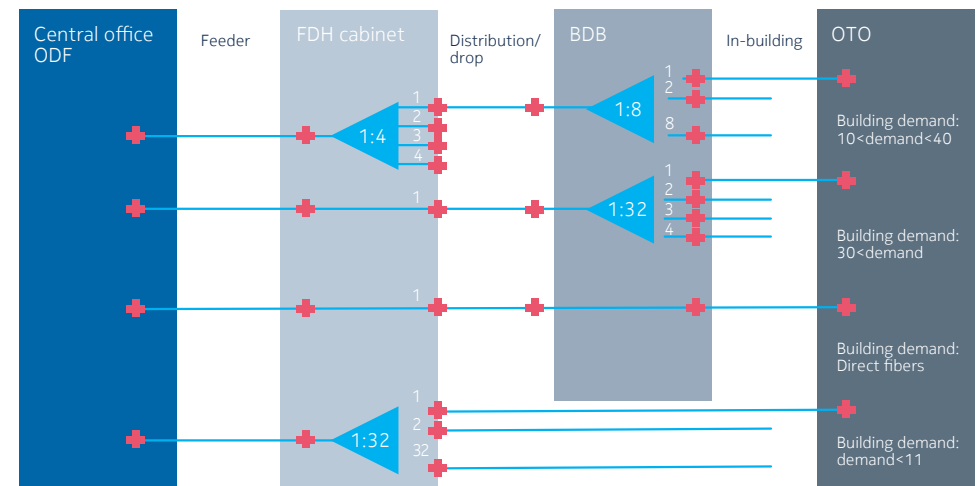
Central office ODF

Feeder

FDH cabinet

Distribution/ drop

BDB

In-building

OTO

1:4

1
2
3
4

1:8

1
2
8

Building demand: 10<demand<40

1

1:32

1
2
3
4

Building demand: 30<demand

1

Building demand: Direct fibers

1:32

1
2
32

Building demand: demand<11